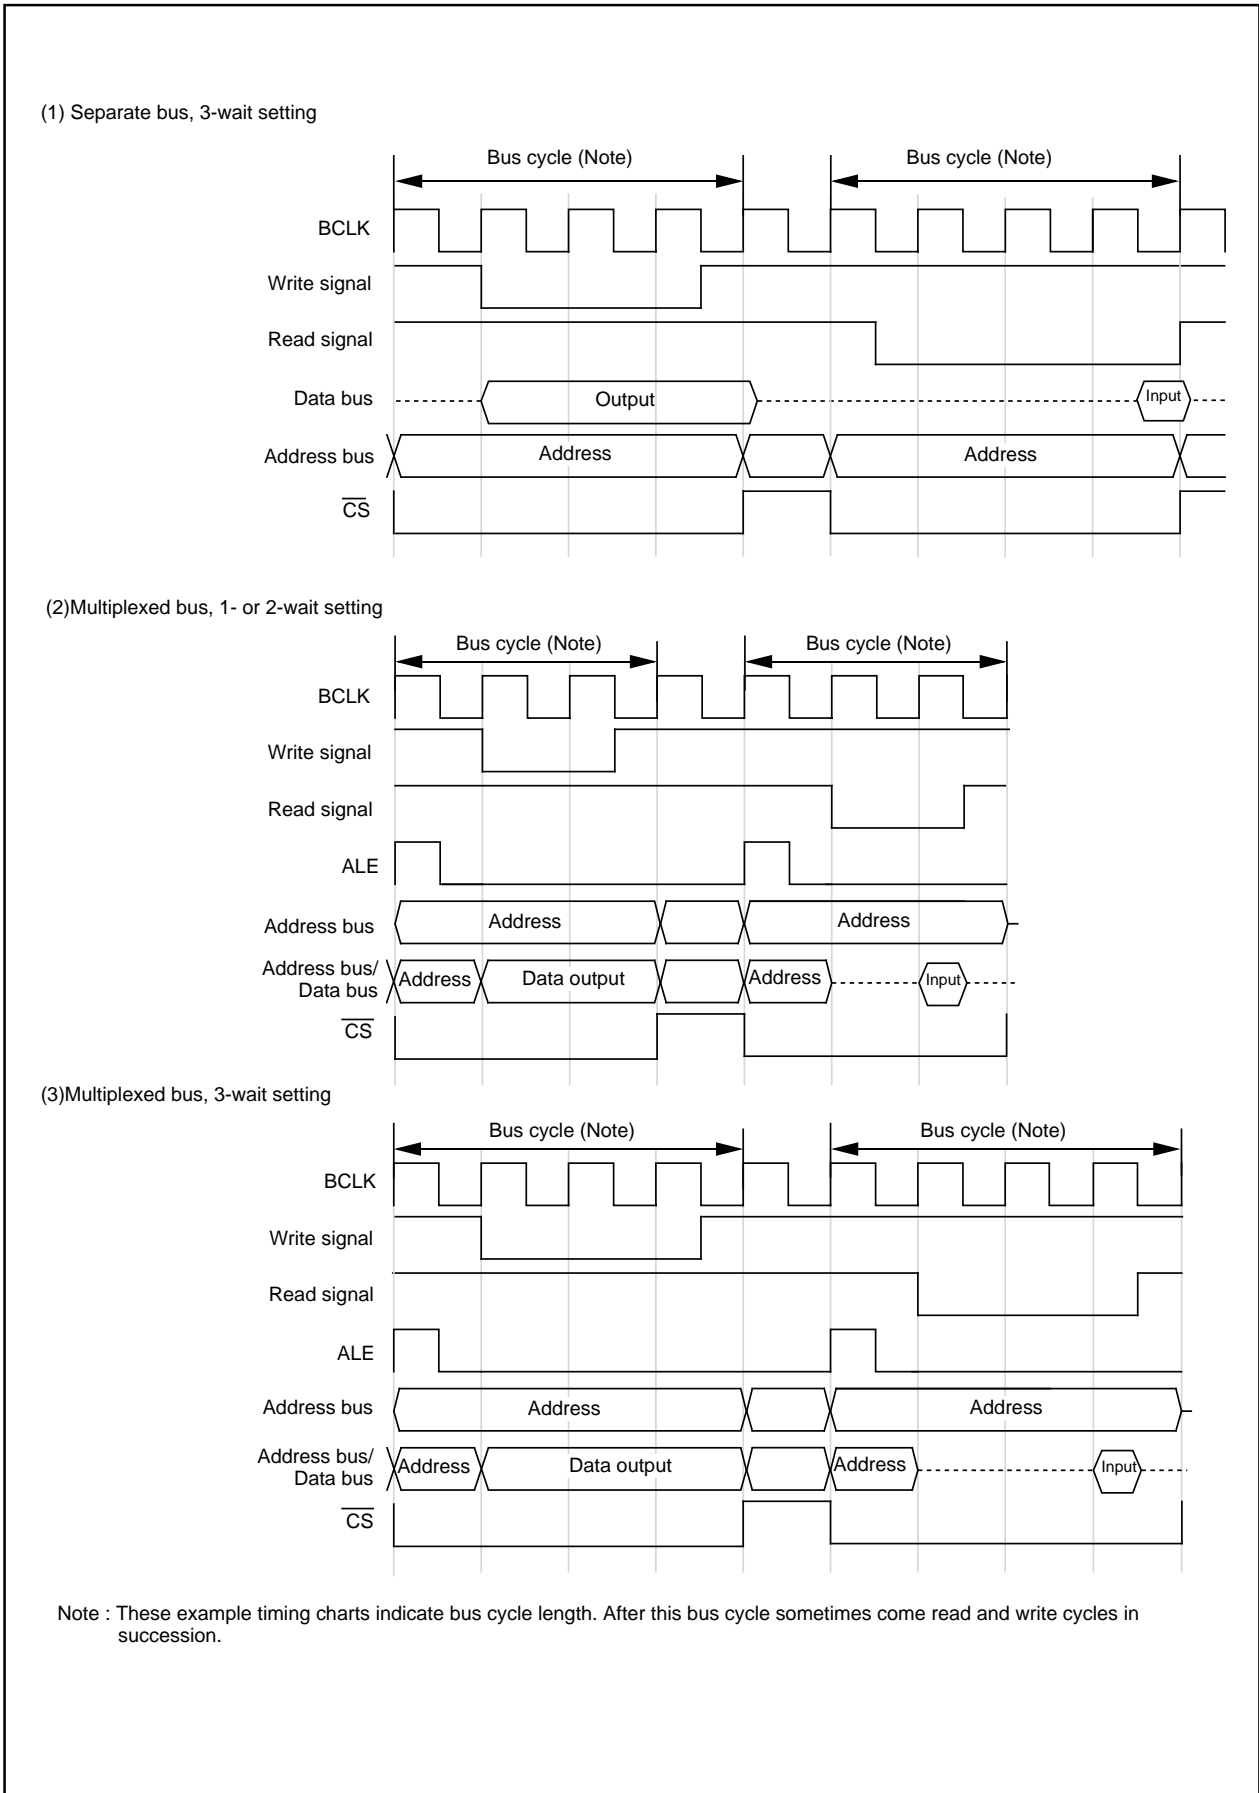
(1) Separate bus, 3-wait setting

Bus cycle (Note)

Bus cycle (Note)

BCLK

Write signal

Read signal

Data bus

Output

Input

Address bus

Address

Address

$\overline{CS}$

(2)Multiplexed bus, 1- or 2-wait setting

Bus cycle (Note)

Bus cycle (Note)

BCLK

Write signal

Read signal

ALE

Address bus

Address

Address

Address bus/ Data bus

Address

Data output

Address

Input

$\overline{CS}$

(3)Multiplexed bus, 3-wait setting

Bus cycle (Note)

Bus cycle (Note)

BCLK

Write signal

Read signal

ALE

Address bus

Address

Address

Address bus/ Data bus

Address

Data output

Address

Input

$\overline{CS}$

Note : These example timing charts indicate bus cycle length. After this bus cycle sometimes come read and write cycles in succession.